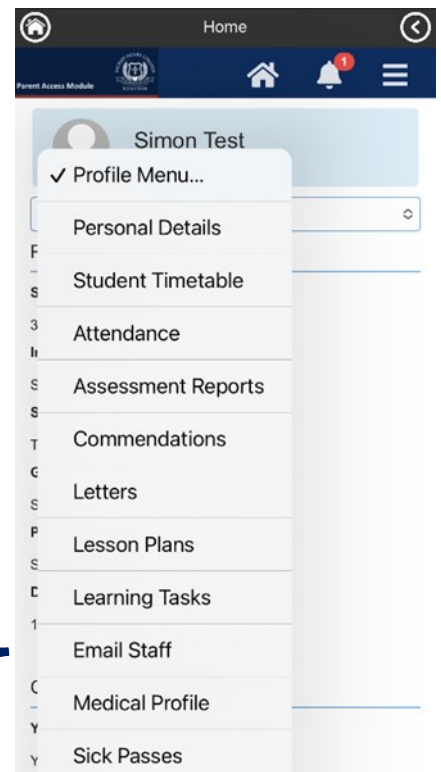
Home

Parent Access Module

1

Simon Test

✓ Profile Menu...

Personal Details

Student Timetable

Attendance

Assessment Reports

Commendations

Letters

Lesson Plans

Learning Tasks

Email Staff

Medical Profile

Sick Passes